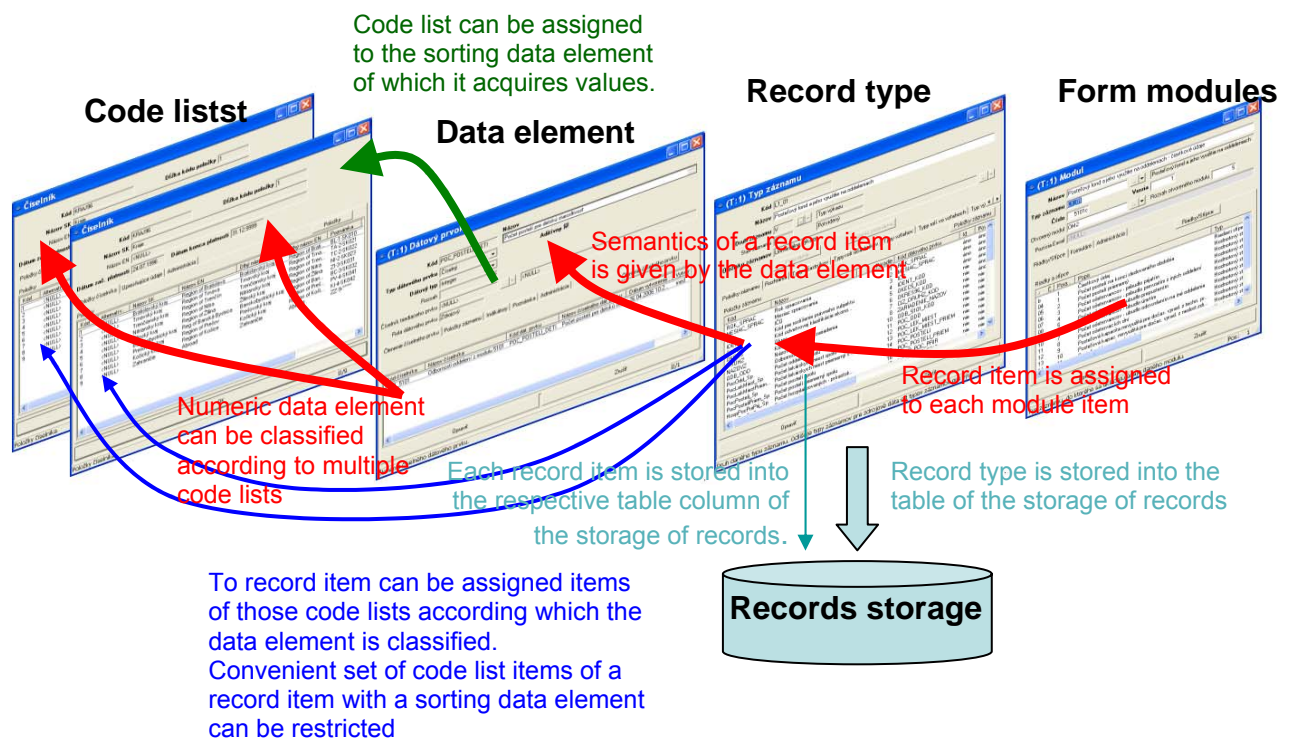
Code list can be assigned to the sorting data element of which it acquires values.

Code listst

Data element

Record type

Form modules

Číselník

Číselník

(T:1) Datový prvek

(T:1) Typ záznamu

(T:1) Modul

Semantics of a record item is given by the data element

Record item is assigned to each module item

Numeric data element can be classified according to multiple code lists

Each record item is stored into the respective table column of the storage of records.

Record type is stored into the table of the storage of records

Records storage

To record item can be assigned items of those code lists according which the data element is classified.
Convenient set of code list items of a record item with a sorting data element can be restricted